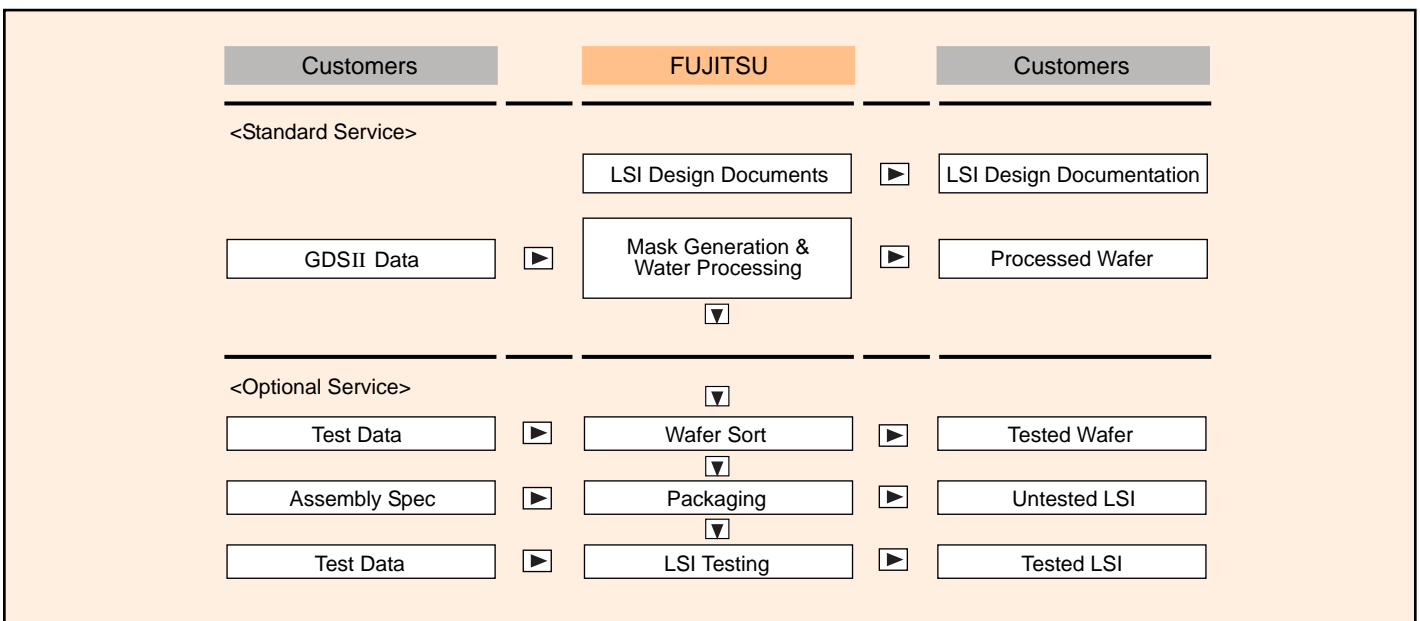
Customers

FUJITSU

Customers

<Standard Service>

LSI Design Documents

LSI Design Documentation

GDSII Data

Mask Generation & Water Processing

Processed Wafer

<Optional Service>

Test Data

Wafer Sort

Tested Wafer

Assembly Spec

Packaging

Untested LSI

Test Data

LSI Testing

Tested LSI